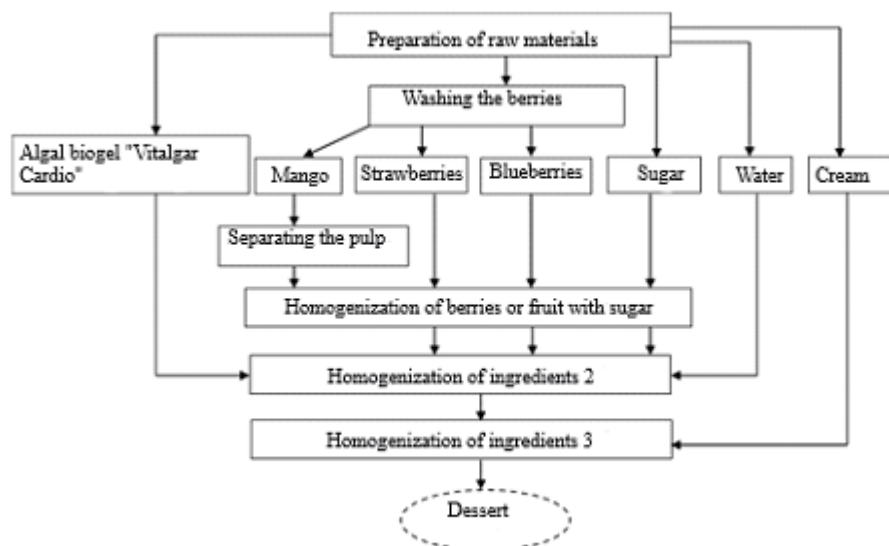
Preparation of raw materials

Washing the berries

Algal biogel "Vitalgar Cardio"

Mango

Strawberries

Blueberries

Sugar

Water

Cream

Separating the pulp

Homogenization of berries or fruit with sugar

Homogenization of ingredients 2

Homogenization of ingredients 3

Dessert